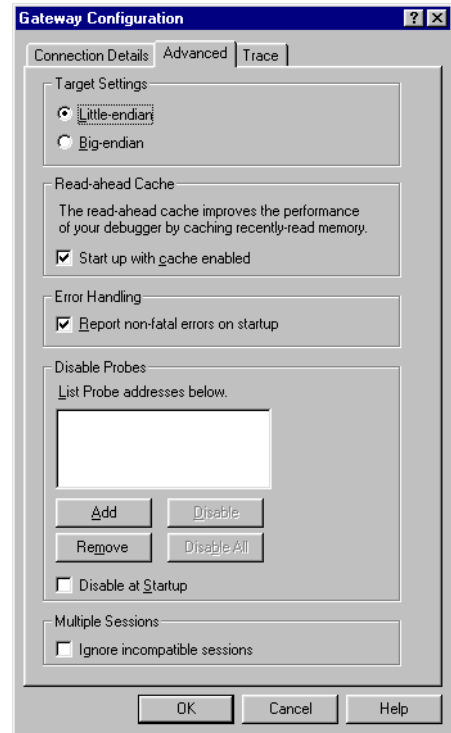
Gateway Configuration

?
X

Connection Details
Advanced
Trace

Target Settings

Little-endian

Big-endian

Read-ahead Cache

The read-ahead cache improves the performance of your debugger by caching recently-read memory.

Start up with cache enabled

Error Handling

Report non-fatal errors on startup

Disable Probes

List Probe addresses below.

Add
Disable
Remove
Disable All

Disable at Startup

Multiple Sessions

Ignore incompatible sessions

OK
Cancel
Help